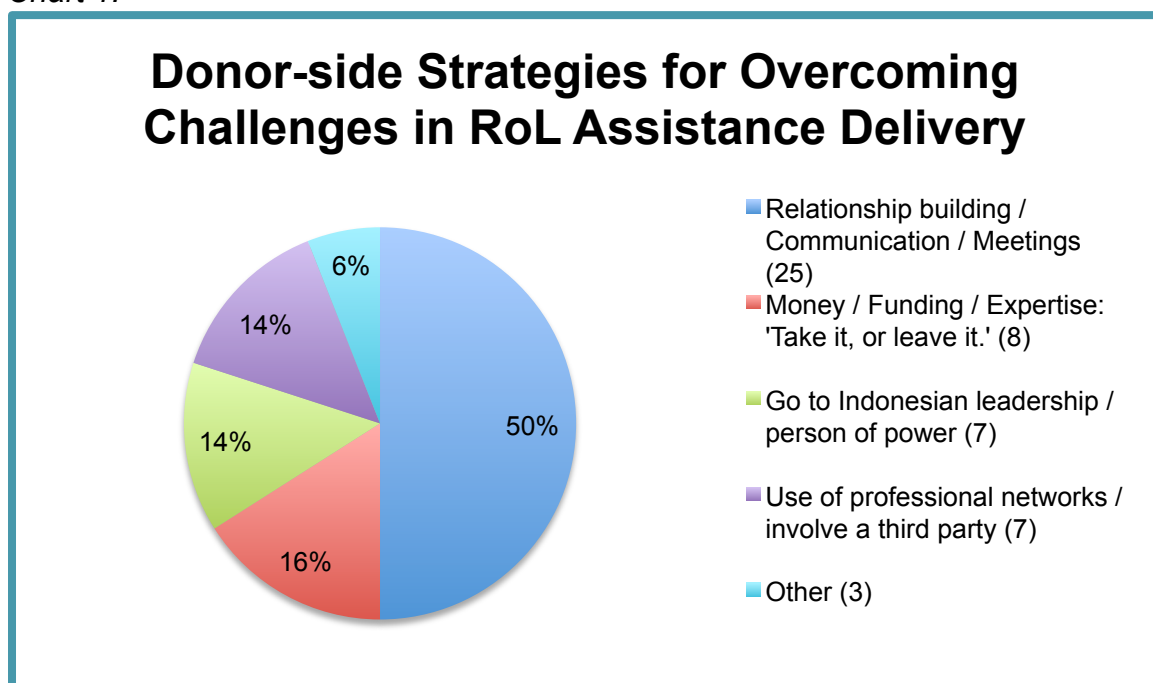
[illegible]

Donor-side Strategies for Overcoming Challenges in RoL Assistance Delivery

6%
14%
14%
50%
16%

Relationship building / Communication / Meetings (25)
Money / Funding / Expertise: 'Take it, or leave it.' (8)
Go to Indonesian leadership / person of power (7)
Use of professional networks / involve a third party (7)
Other (3)